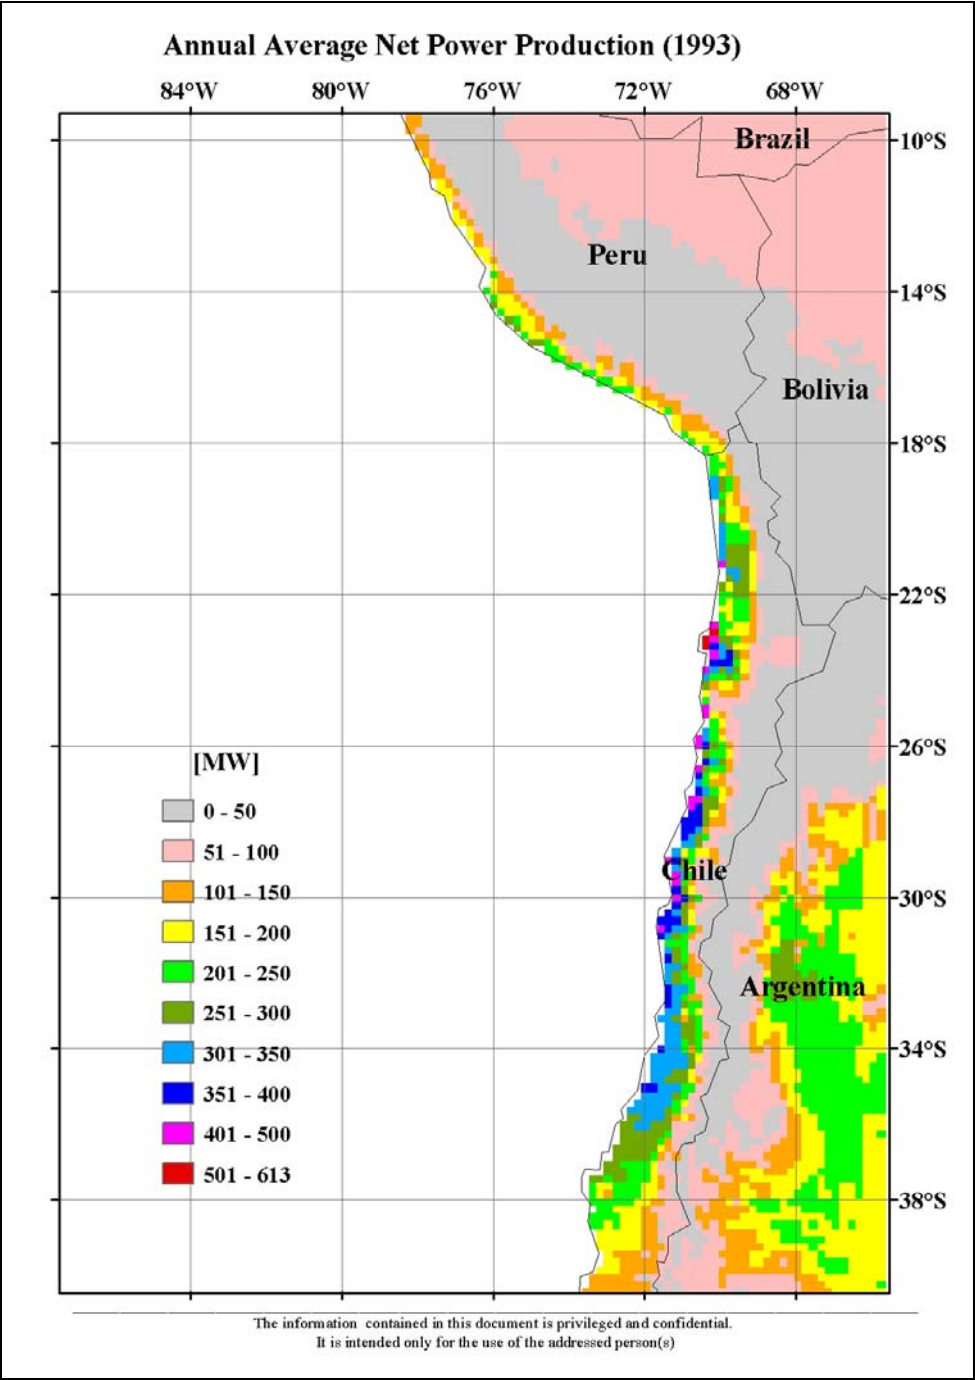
Annual Average Net Power Production (1993)

84°W 80°W 76°W 72°W 68°W

10°S
14°S
18°S
22°S
26°S
30°S
34°S
38°S

Brazil

Peru

Bolivia

Chile

Argentina

[MW]
0 - 50
51 - 100
101 - 150
151 - 200
201 - 250
251 - 300
301 - 350
351 - 400
401 - 500
501 - 613

The information contained in this document is privileged and confidential.
It is intended only for the use of the addressed person(s)